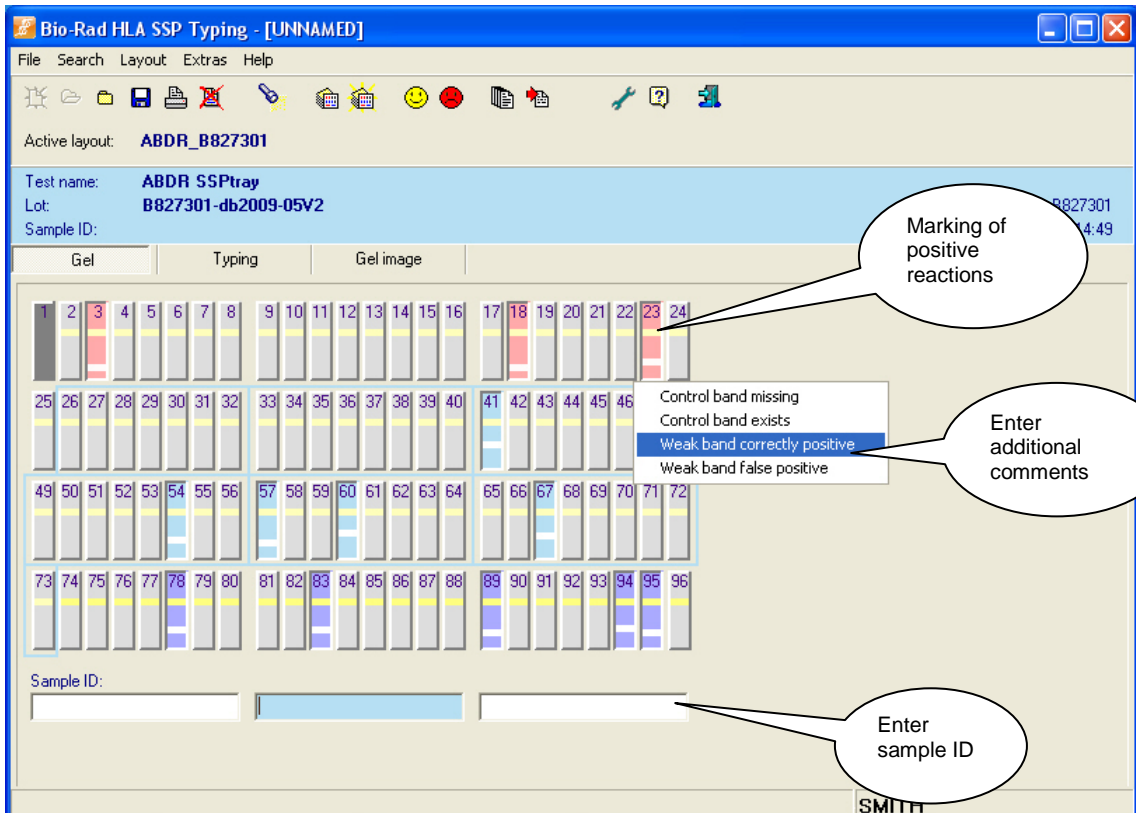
Bio-Rad HLA SSP Typing - [UNNAMED]

File Search Layout Extras Help

Active layout: ABDR_B827301

Test name: ABDR SSPtray
Lot: B827301-db2009-05V2
Sample ID:

B827301
4:49

Gel | Typing | Gel image

Marking of positive reactions

1 2 3 4 5 6 7 8 9 10 11 12 13 14 15 16 17 18 19 20 21 22 23 24

25 26 27 28 29 30 31 32 33 34 35 36 37 38 39 40 41 42 43 44 45 46

Control band missing
Control band exists
Weak band correctly positive
Weak band false positive

Enter additional comments

49 50 51 52 53 54 55 56 57 58 59 60 61 62 63 64 65 66 67 68 69 70 71 72

73 74 75 76 77 78 79 80 81 82 83 84 85 86 87 88 89 90 91 92 93 94 95 96

Sample ID:

Enter sample ID

SMITH